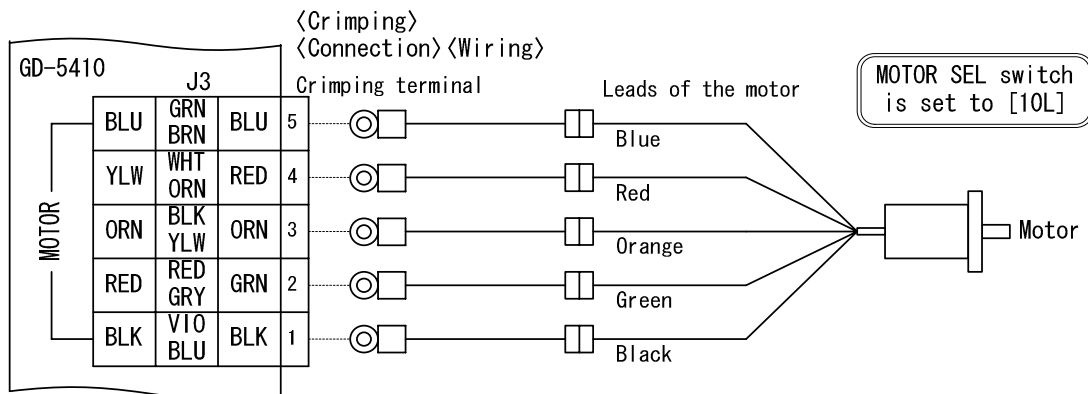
〈Crimping〉
〈Connection〉〈Wiring〉

GD-5410

J3

Crimping terminal

Leads of the motor

MOTOR SEL switch is set to [10L]

| | | | |
|---|---|---|---|
| BLU | GRN BRN | BLU | 5 |
| YLW | WHT ORN | RED | 4 |
| ORN | BLK YLW | ORN | 3 |
| RED | RED GRY | GRN | 2 |
| BLK | VIO BLU | BLK | 1 |

MOTOR

Blue

Red

Orange

Green

Black

Motor